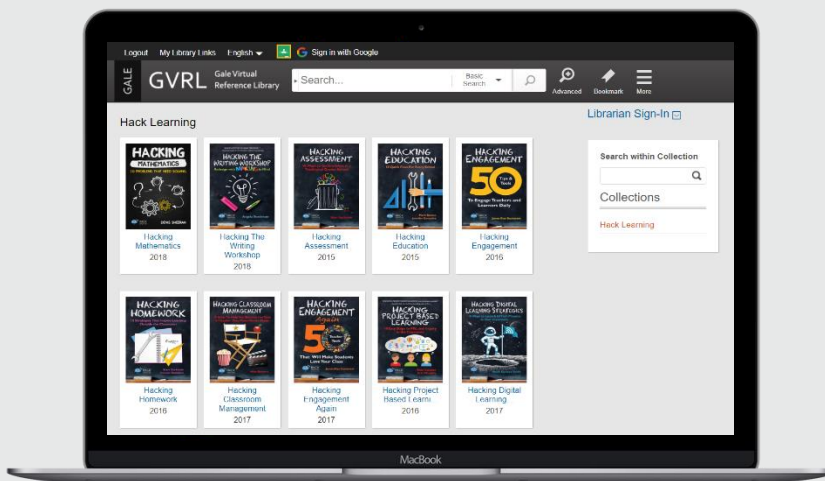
Logout My Library Links English

Sign in with Google

GALE GVRL Gale Virtual Reference Library

Search...

Basic Search

Advanced Bookmark More

Hack Learning

Librarian Sign-In

HACKING MATHEMATICS

Hacking Mathematics 2018

HACKING THE WRITING WORKSHOP

Hacking The Writing Workshop 2018

HACKING ASSESSMENT

Hacking Assessment 2015

HACKING EDUCATION

Hacking Education 2015

HACKING ENGAGEMENT 50 Tips & Tools To Engage Teachers and Learners Daily

Hacking Engagement 2016

Search within Collection

Collections

Hack Learning

HACKING HOMEWORK

Hacking Homework 2016

HACKING CLASSROOM MANAGEMENT

Hacking Classroom Management 2017

HACKING ENGAGEMENT Again 50

Hacking Engagement Again 2017

HACKING PROJECT BASED LEARNING

Hacking Project Based Learni 2016

HACKING DIGITAL LEARNING STRATEGIES

Hacking Digital Learning 2017

MacBook